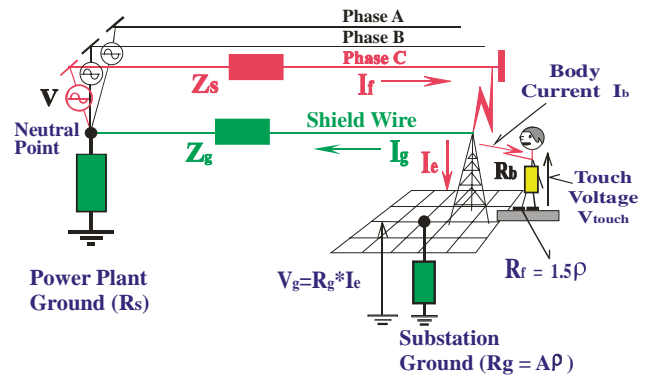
Phase A
Phase B
Phase C

V

Zs

If

Body Current $I_b$

Neutral Point

Zg

Shield Wire

Ig

Ie

Rb

Touch Voltage $V_{touch}$

Power Plant Ground (Rs)

$V_g=R_g*I_e$

$R_f = 1.5\rho$

Substation Ground ($R_g = A\rho$ )